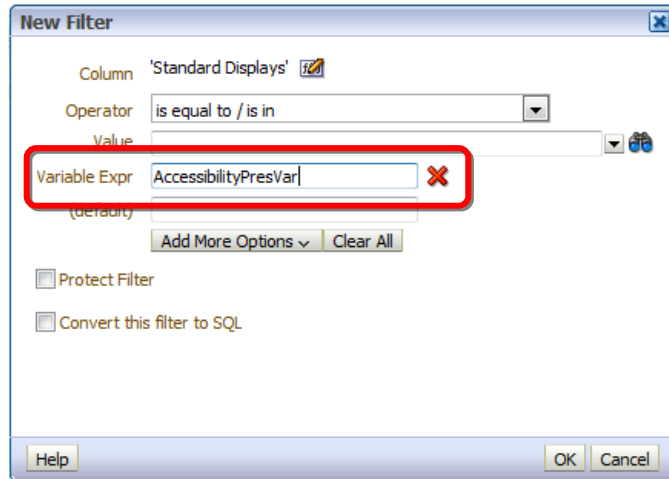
New Filter

Column 'Standard Displays'

Operator is equal to / is in

Value

Variable Expr AccessibilityPresVar

(default)

Add More Options Clear All

Protect Filter

Convert this filter to SQL

Help

OK Cancel